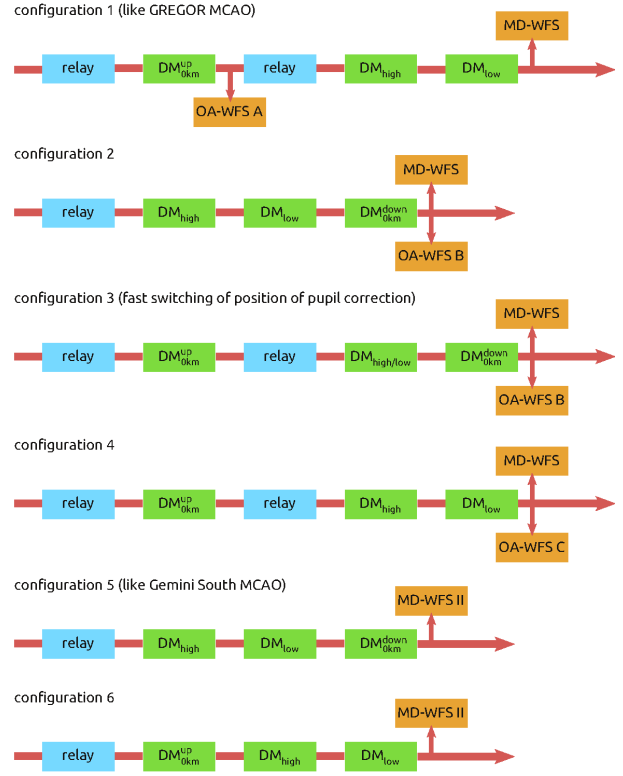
configuration 1 (like GREGOR MCAO)

MD-WFS

relay $DM_{0km}^{up}$ relay $DM_{high}$ $DM_{low}$

OA-WFS A

configuration 2

MD-WFS

relay $DM_{high}$ $DM_{low}$ $DM_{0km}^{down}$

OA-WFS B

configuration 3 (fast switching of position of pupil correction)

MD-WFS

relay $DM_{0km}^{up}$ relay $DM_{high/low}$ $DM_{0km}^{down}$

OA-WFS B

configuration 4

MD-WFS

relay $DM_{0km}^{up}$ relay $DM_{high}$ $DM_{low}$

OA-WFS C

configuration 5 (like Gemini South MCAO)

MD-WFS II

relay $DM_{high}$ $DM_{low}$ $DM_{0km}^{down}$

configuration 6

MD-WFS II

relay $DM_{0km}^{up}$ $DM_{high}$ $DM_{low}$